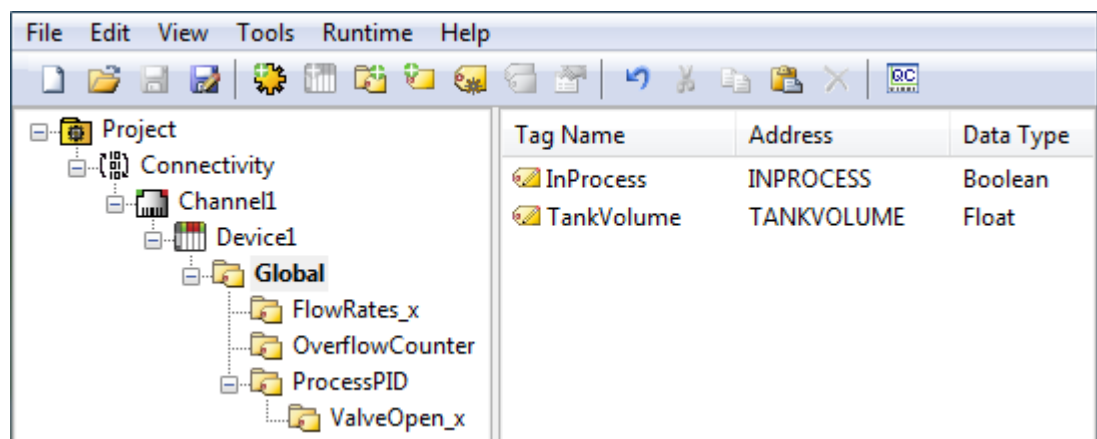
File Edit View Tools Runtime Help

QC

Project
Connectivity
Channel1
Device1
Global
FlowRates_x
OverflowCounter
ProcessPID
ValveOpen_x

| Tag Name | Address | Data Type |
|---|---|---|
| InProcess | INPROCESS | Boolean |
| TankVolume | TANKVOLUME | Float |